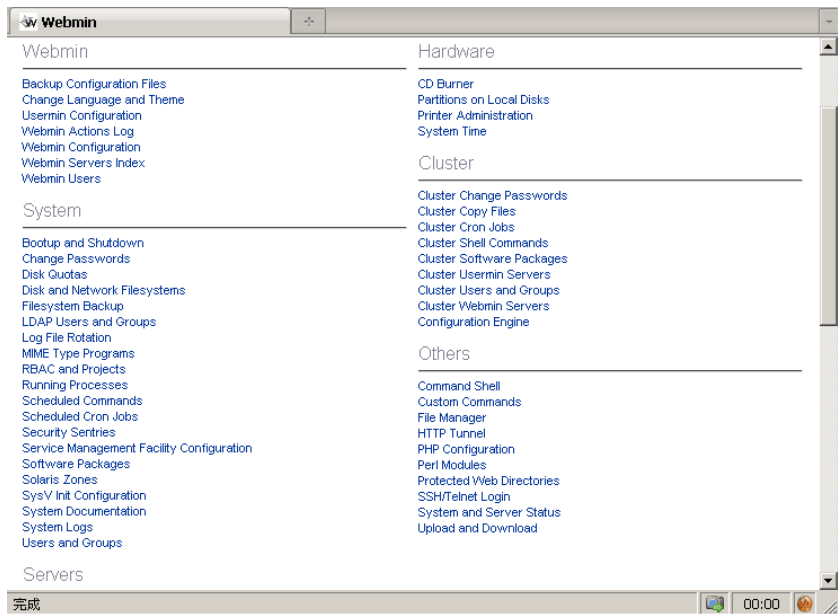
Webmin

Webmin

Backup Configuration Files
Change Language and Theme
Usermin Configuration
Webmin Actions Log
Webmin Configuration
Webmin Servers Index
Webmin Users

System

Bootup and Shutdown
Change Passwords
Disk Quotas
Disk and Network Filesystems
Filesystem Backup
LDAP Users and Groups
Log File Rotation
MIME Type Programs
RBAC and Projects
Running Processes
Scheduled Commands
Scheduled Cron Jobs
Security Sentries
Service Management Facility Configuration
Software Packages
Solaris Zones
SysV Init Configuration
System Documentation
System Logs
Users and Groups

Servers

Hardware

CD Burner
Partitions on Local Disks
Printer Administration
System Time

Cluster

Cluster Change Passwords
Cluster Copy Files
Cluster Cron Jobs
Cluster Shell Commands
Cluster Software Packages
Cluster Usermin Servers
Cluster Users and Groups
Cluster Webmin Servers
Configuration Engine

Others

Command Shell
Custom Commands
File Manager
HTTP Tunnel
PHP Configuration
Perl Modules
Protected Web Directories
SSH/Telnet Login
System and Server Status
Upload and Download

完成
00:00